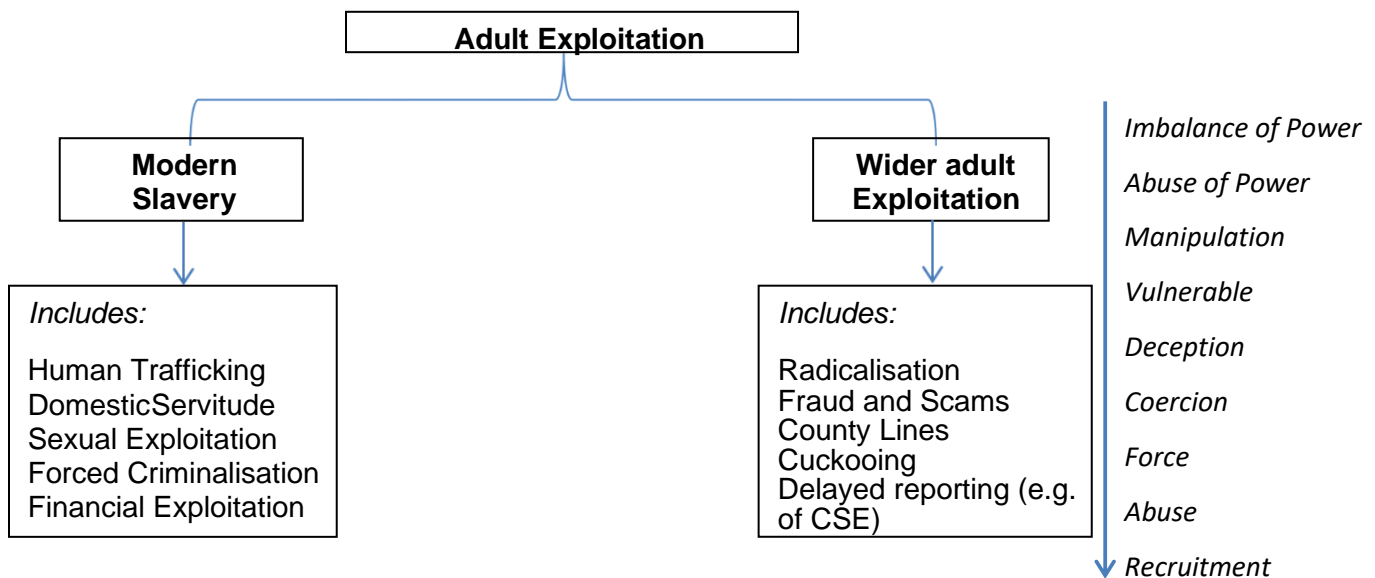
Adult Exploitation

Modern Slavery

Includes:

Human Trafficking
DomesticServitude
Sexual Exploitation
Forced Criminalisation
Financial Exploitation

Wider adult Exploitation

Includes:

Radicalisation
Fraud and Scams
County Lines
Cuckooing
Delayed reporting (e.g. of CSE)

Imbalance of Power
Abuse of Power
Manipulation
Vulnerable
Deception
Coercion
Force
Abuse
Recruitment